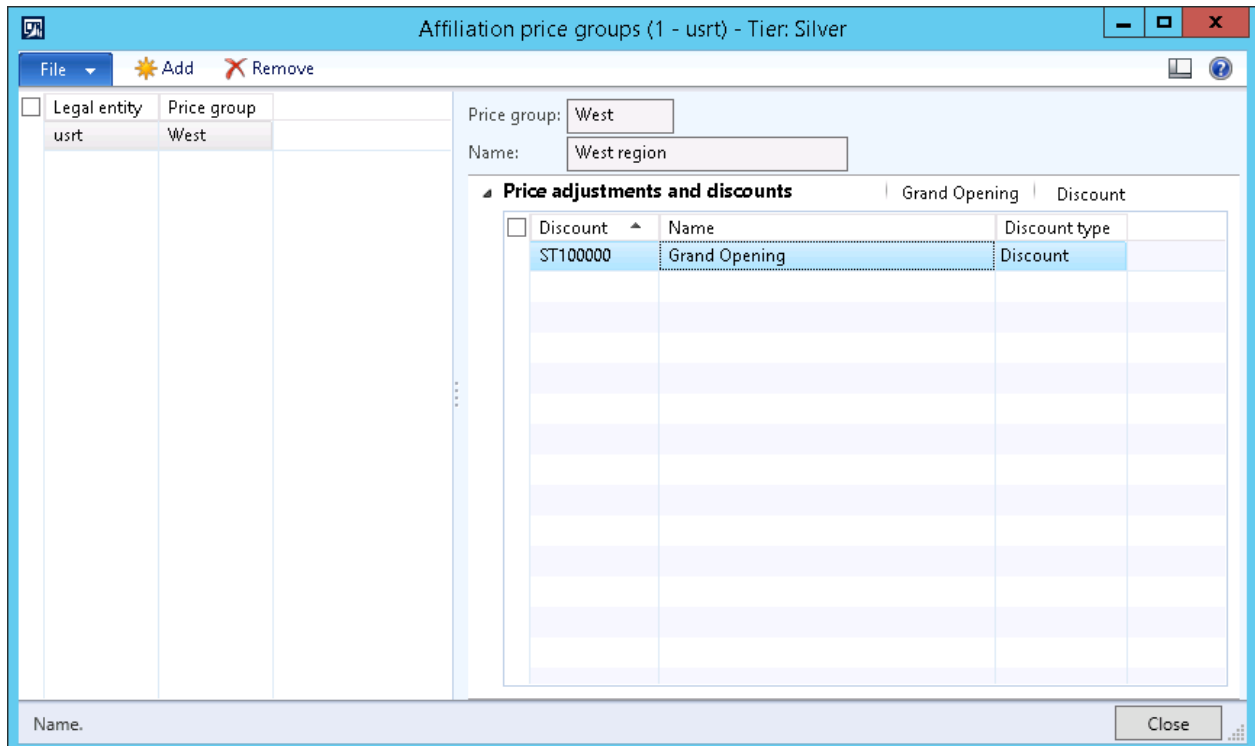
Affiliation price groups (1 - usrt) - Tier: Silver

File Add Remove

| Legal entity | Price group |
|---|---|
| usrt | West |

Price group: West
Name: West region

Price adjustments and discounts | Grand Opening | Discount

| Discount | Name | Discount type |
|---|---|---|
| ST100000 | Grand Opening | Discount |

Name.

Close